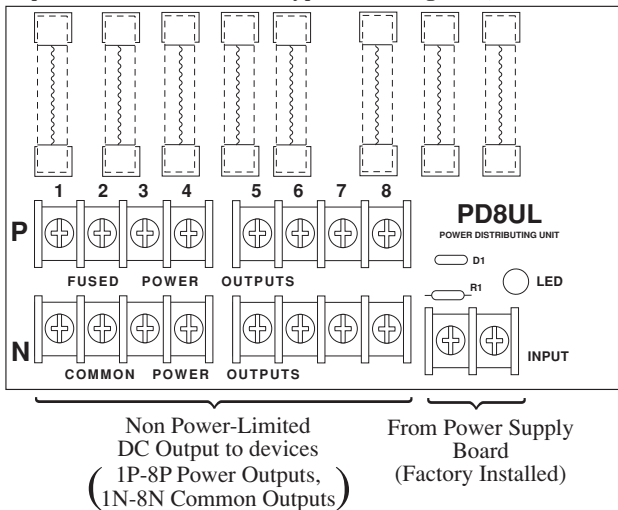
1 2 3 4 5 6 7 8

P

PD8UL
POWER DISTRIBUTING UNIT

FUSED POWER OUTPUTS

D1

R1

LED

N

COMMON POWER OUTPUTS

INPUT

Non Power-Limited DC Output to devices (1P-8P Power Outputs, 1N-8N Common Outputs)

From Power Supply Board (Factory Installed)